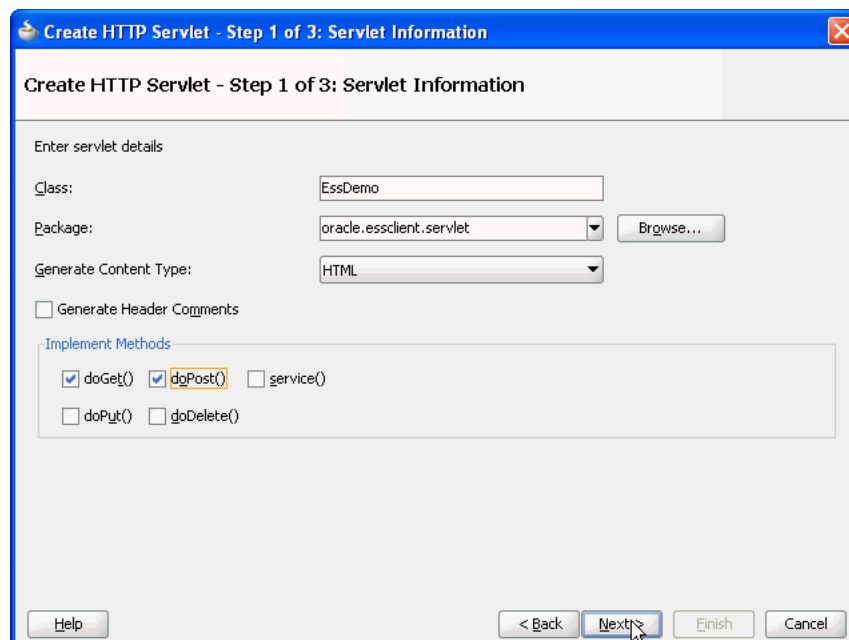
Create HTTP Servlet - Step 1 of 3: Servlet Information

Create HTTP Servlet - Step 1 of 3: Servlet Information

Enter servlet details

Class: EssDemo

Package: oracle.essclient.servlet

Browse...

Generate Content Type: HTML

Generate Header Comments

Implement Methods

doGet() doPost() service()

doPut() doDelete()

Help

< Back

Next >

Finish

Cancel